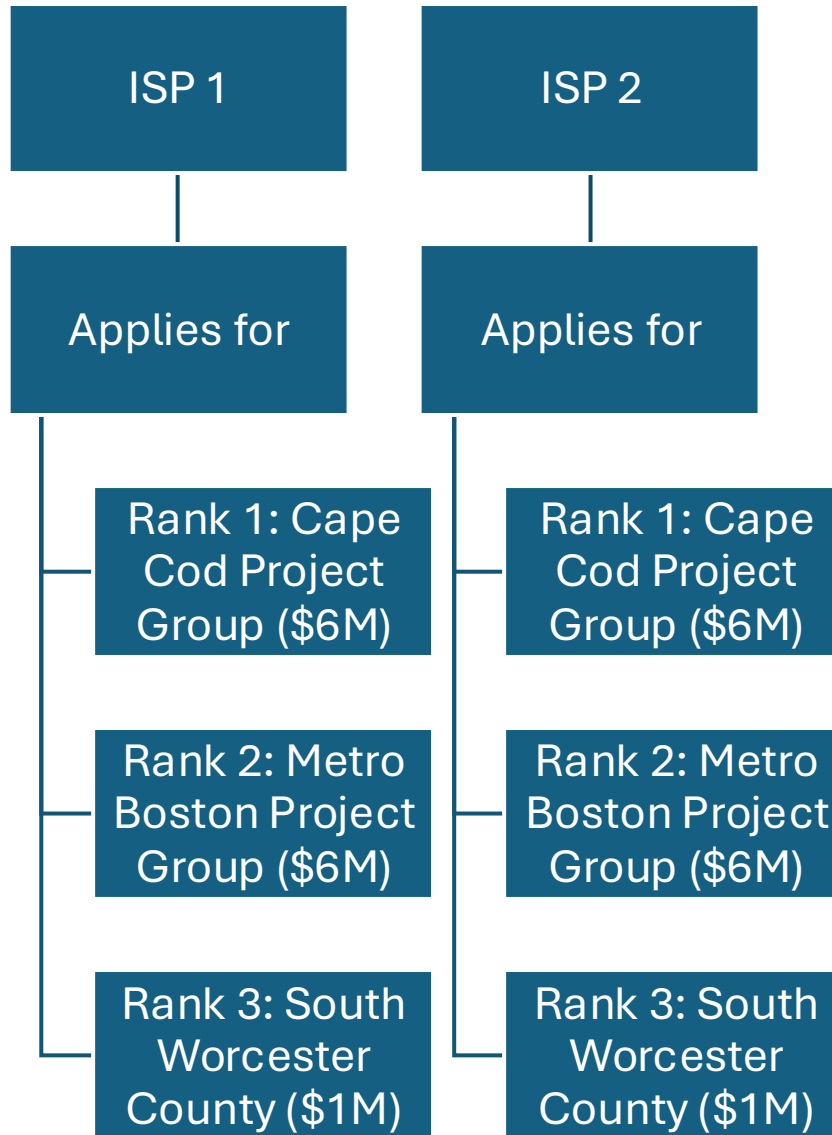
ISP 1

Applies for

Rank 1: Cape Cod Project Group (\$6M)

Rank 2: Metro Boston Project Group (\$6M)

Rank 3: South Worcester County (\$1M)

ISP 2

Applies for

Rank 1: Cape Cod Project Group (\$6M)

Rank 2: Metro Boston Project Group (\$6M)

Rank 3: South Worcester County (\$1M)